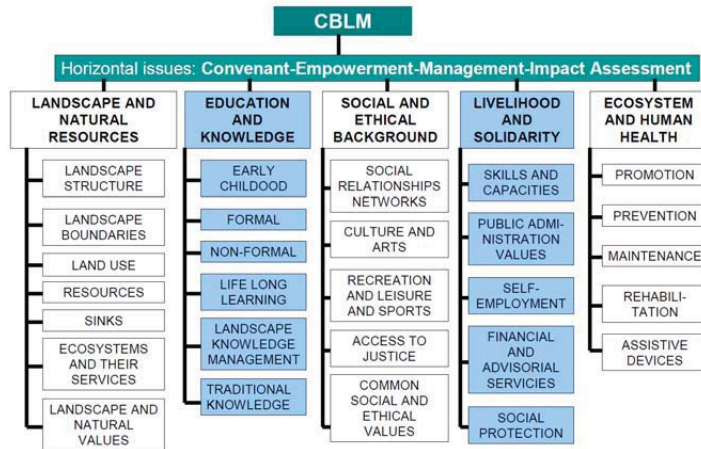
CBLM

Horizontal issues: Convenant-Empowerment-Management-Impact Assessment

LANDSCAPE AND NATURAL RESOURCES

LANDSCAPE STRUCTURE

LANDSCAPE BOUNDARIES

LAND USE

RESOURCES

SINKS

ECOSYSTEMS AND THEIR SERVICES

LANDSCAPE AND NATURAL VALUES

EDUCATION AND KNOWLEDGE

EARLY CHILDOOD

FORMAL

NON-FORMAL

LIFE LONG LEARNING

LANDSCAPE KNOWLEDGE MANAGEMENT

TRADITIONAL KNOWLEDGE

SOCIAL AND ETHICAL BACKGROUND

SOCIAL RELATIONSHIPS NETWORKS

CULTURE AND ARTS

RECREATION AND LEISURE AND SPORTS

ACCESS TO JUSTICE

COMMON SOCIAL AND ETHICAL VALUES

LIVELIHOOD AND SOLIDARITY

SKILLS AND CAPACITIES

PUBLIC ADMINISTRATION VALUES

SELF-EMPLOYMENT

FINANCIAL AND ADVISORIAL SERVICIES

SOCIAL PROTECTION

ECOSYSTEM AND HUMAN HEALTH

PROMOTION

PREVENTION

MAINTENANCE

REHABILITATION

ASSISTIVE DEVICES